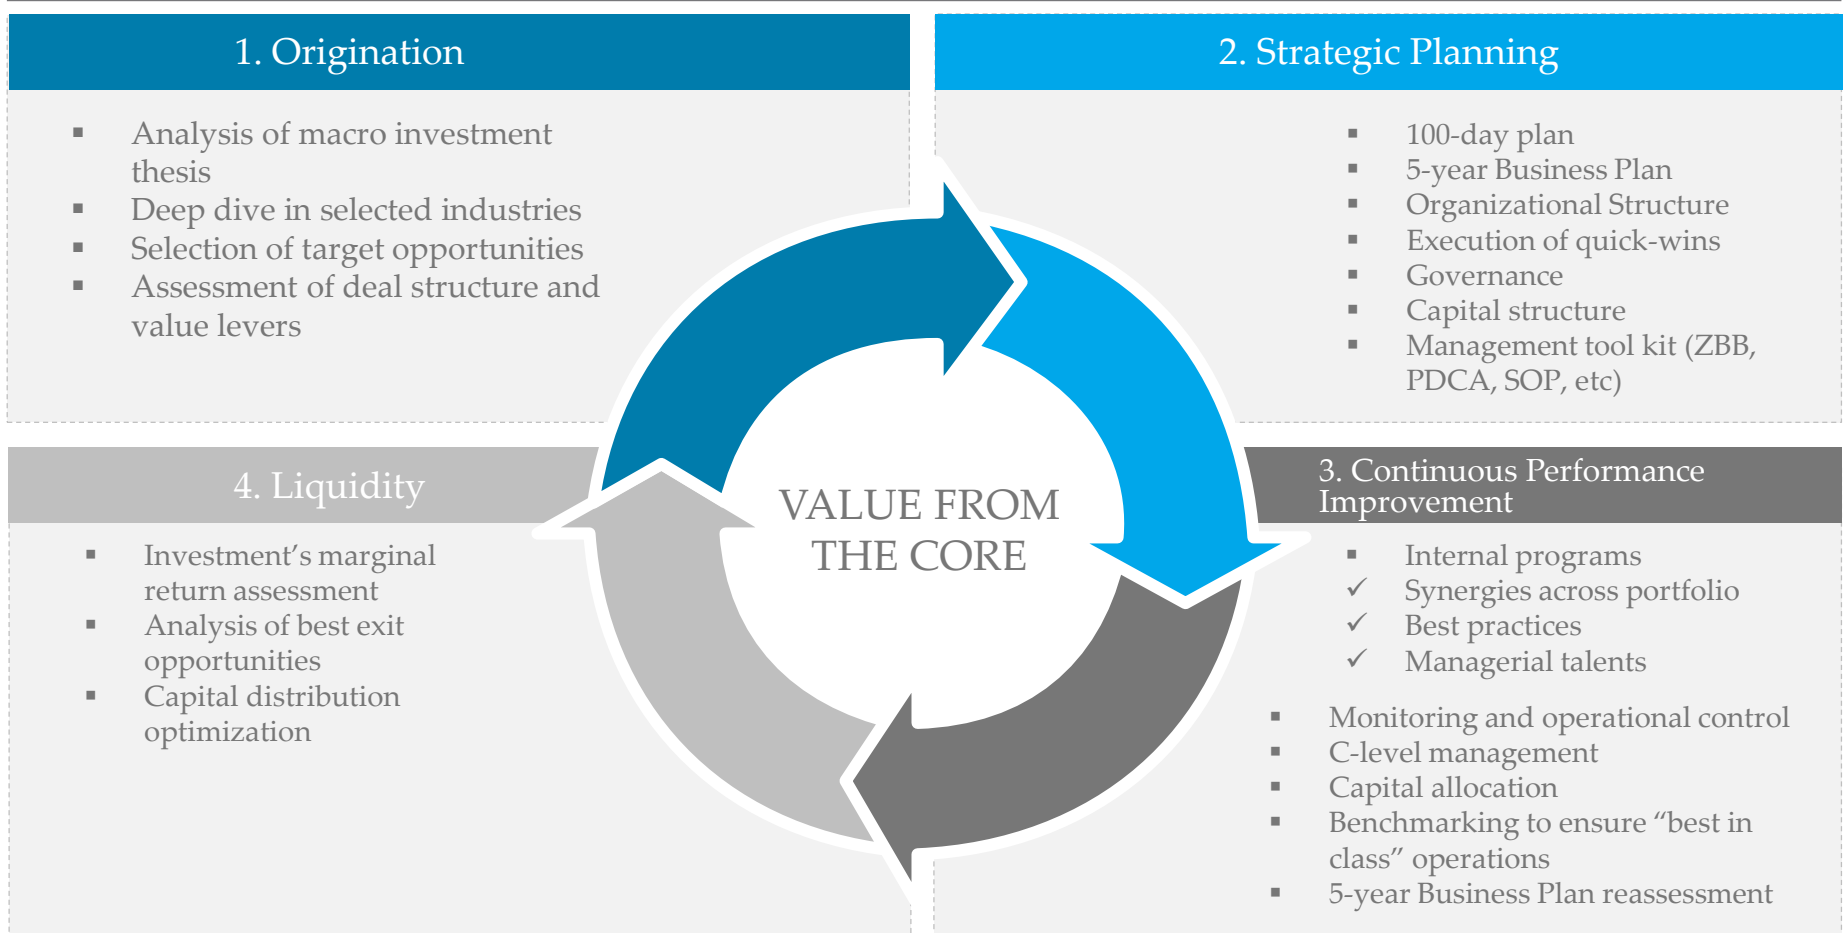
1. Origination

▪ Analysis of macro investment thesis
▪ Deep dive in selected industries
▪ Selection of target opportunities
▪ Assessment of deal structure and value levers

2. Strategic Planning

▪ 100-day plan
▪ 5-year Business Plan
▪ Organizational Structure
▪ Execution of quick-wins
▪ Governance
▪ Capital structure
▪ Management tool kit (ZBB, PDCA, SOP, etc)

VALUE FROM THE CORE

4. Liquidity

▪ Investment's marginal return assessment
▪ Analysis of best exit opportunities
▪ Capital distribution optimization

3. Continuous Performance Improvement

▪ Internal programs
✓ Synergies across portfolio
✓ Best practices
✓ Managerial talents

▪ Monitoring and operational control
▪ C-level management
▪ Capital allocation
▪ Benchmarking to ensure "best in class" operations
▪ 5-year Business Plan reassessment